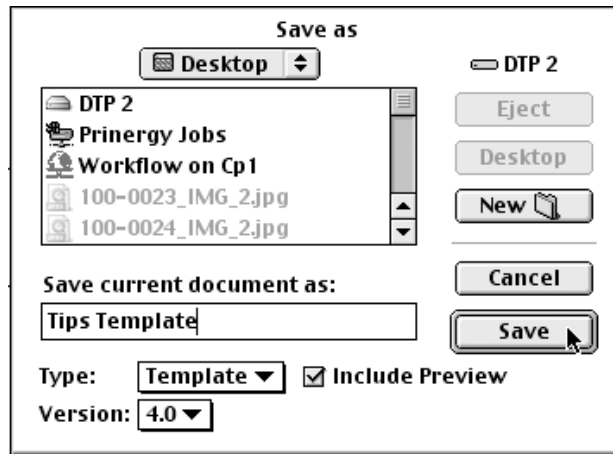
Save as

Desktop

DTP 2

DTP 2
Prinergy Jobs
Workflow on Cp1
100-0023_IMG_2.jpg
100-0024_IMG_2.jpg

Eject
Desktop
New

Save current document as:
Tips Template

Cancel
Save

Type: Template
Include Preview
Version: 4.0